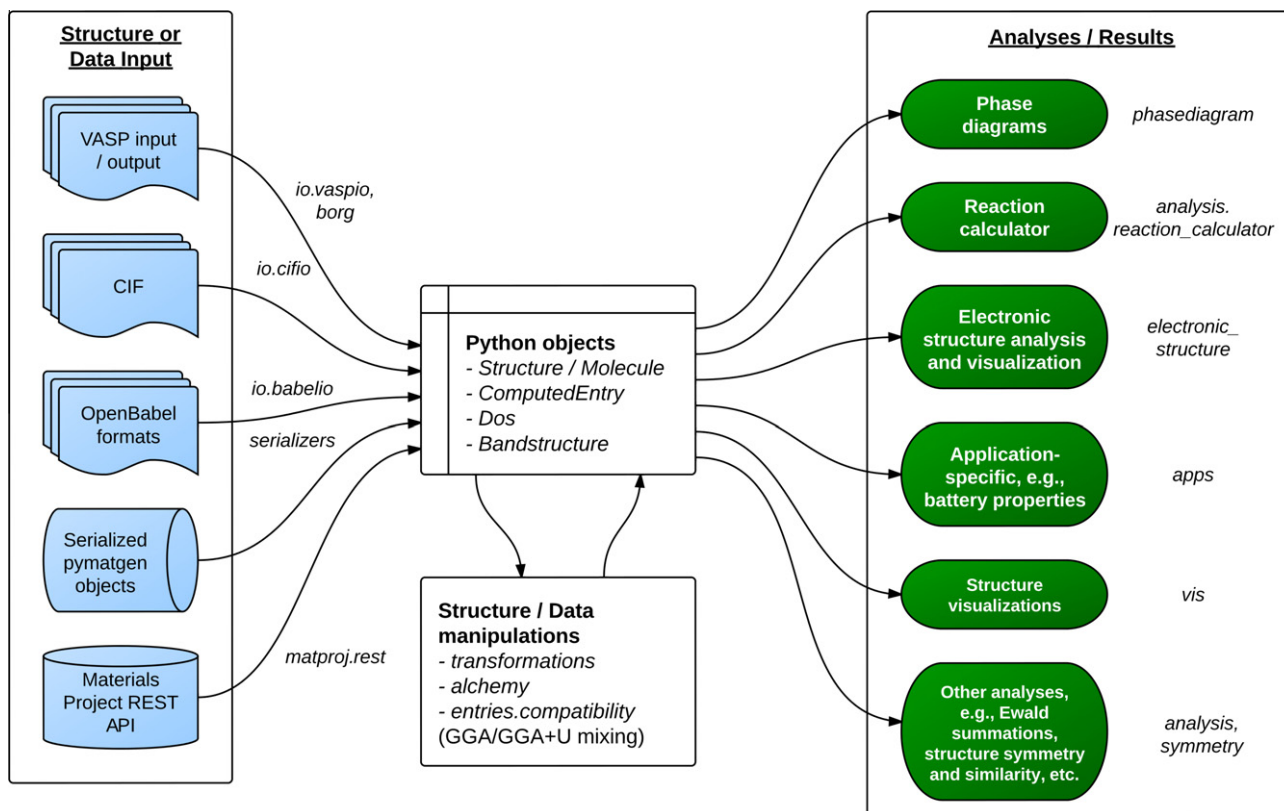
Structure or Data Input

VASP input / output

CIF

OpenBabel formats

Serialized pymatgen objects

Materials Project REST API

io.vaspio, borg

io.cifio

io.babelio

serializers

matproj.rest

Python objects
- Structure / Molecule
- ComputedEntry
- Dos
- Bandstructure

Structure / Data manipulations
- transformations
- alchemy
- entries.compatibility
(GGA/GGA+U mixing)

Analyses / Results

Phase diagrams

phasediagram

Reaction calculator

analysis. reaction_calculator

Electronic structure analysis and visualization

electronic_ structure

Application-specific, e.g., battery properties

apps

Structure visualizations

vis

Other analyses, e.g., Ewald summations, structure symmetry and similarity, etc.

analysis, symmetry